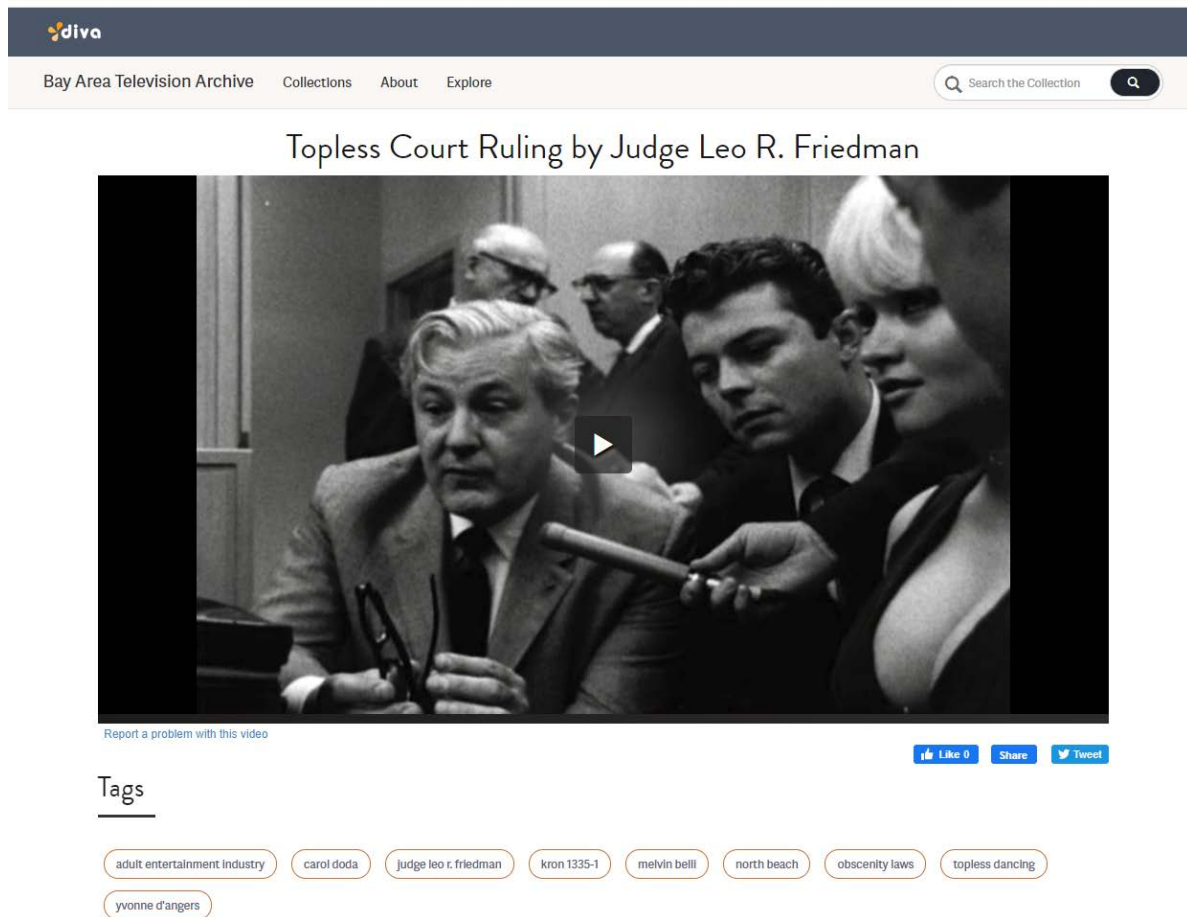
diva

Bay Area Television Archive Collections About Explore

Search the Collection

Topless Court Ruling by Judge Leo R. Friedman

Report a problem with this video

Like 0 Share Tweet

Tags

adult entertainment industry
carol doda
judge leo r. friedman
kron 1335-1
melvin belli
north beach
obscenity laws
topless dancing
yvonne d'angers